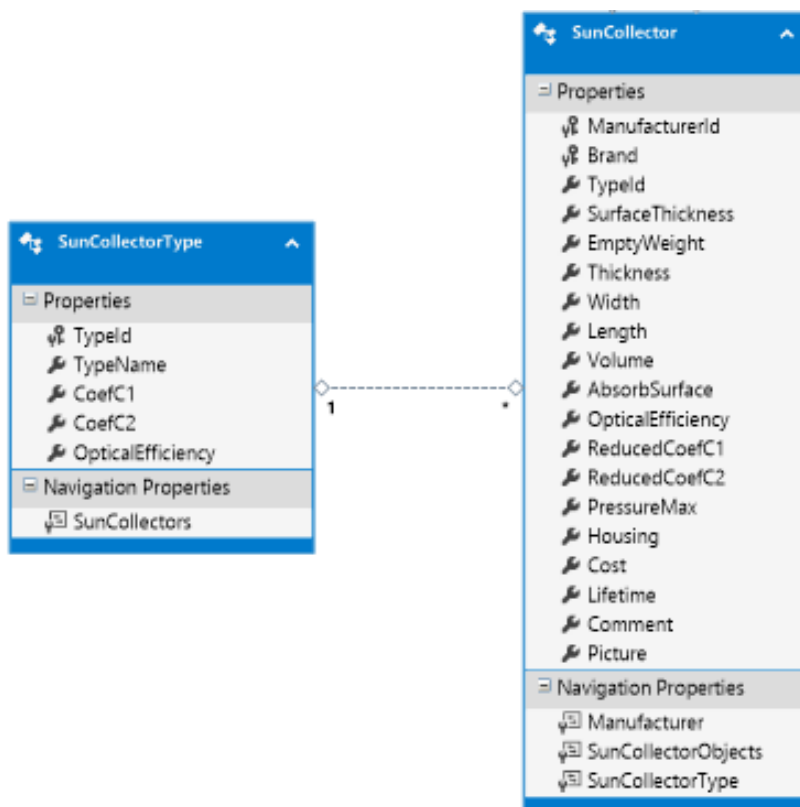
SunCollectorType

Properties
TypeId
TypeName
CoefC1
CoefC2
OpticalEfficiency

Navigation Properties
SunCollectors

1

*

SunCollector

Properties
ManufacturerId
Brand
TypeId
SurfaceThickness
EmptyWeight
Thickness
Width
Length
Volume
AbsorbSurface
OpticalEfficiency
ReducedCoefC1
ReducedCoefC2
PressureMax
Housing
Cost
Lifetime
Comment
Picture

Navigation Properties
Manufacturer
SunCollectorObjects
SunCollectorType